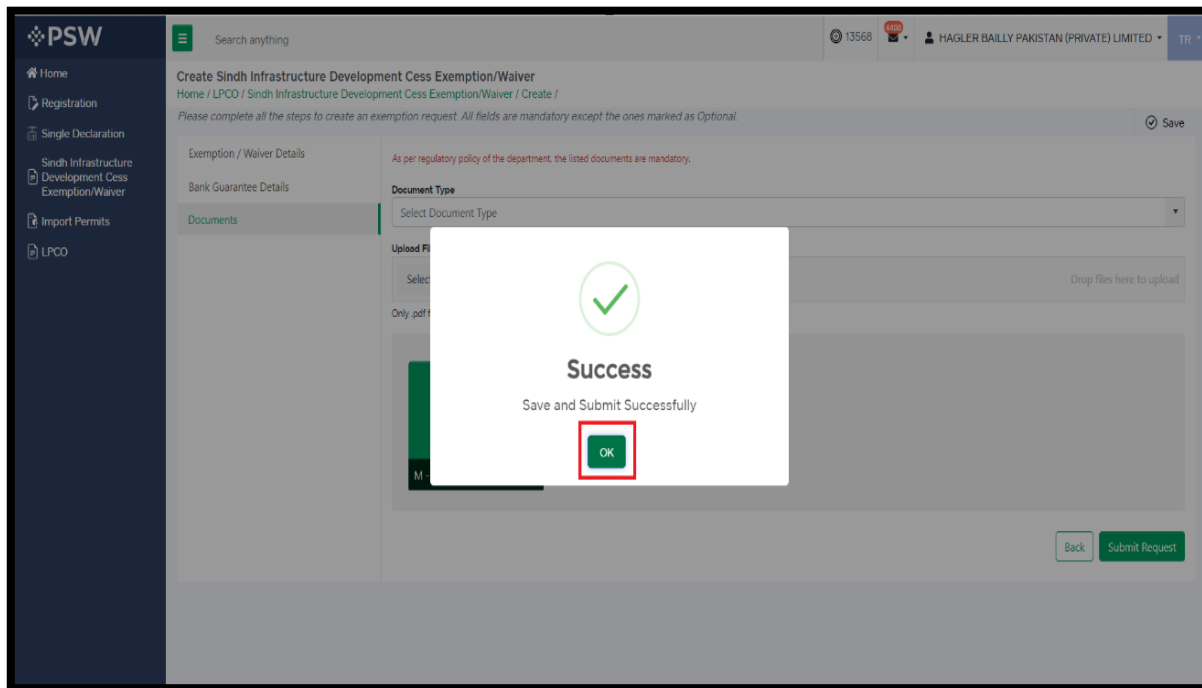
PSW

Search anything

13568 4400 HAGLER BAILLY PAKISTAN (PRIVATE) LIMITED TR

Home
Registration
Single Declaration
Sindh Infrastructure Development Cess Exemption/Waiver
Import Permits
LPCO

Create Sindh Infrastructure Development Cess Exemption/Waiver
Home / LPCO / Sindh Infrastructure Development Cess Exemption/Waiver / Create /

Please complete all the steps to create an exemption request. All fields are mandatory except the ones marked as Optional.

Save

Exemption / Waiver Details
Bank Guarantee Details
Documents

As per regulatory policy of the department, the listed documents are mandatory.

Document Type
Select Document Type

Upload Fi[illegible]
Selec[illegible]
Drop files here to upload
Only .pdf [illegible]

M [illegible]

Success
Save and Submit Successfully
OK

Back
Submit Request